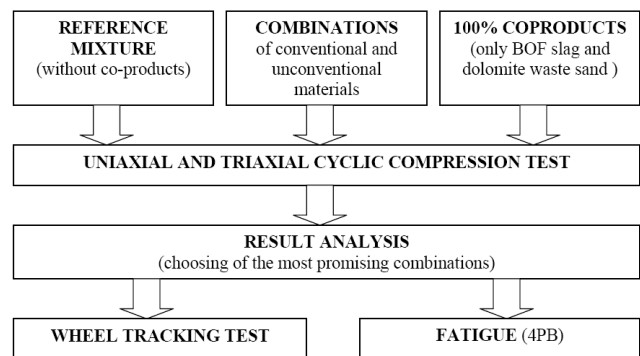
REFERENCE MIXTURE
(without co-products)

COMBINATIONS
of conventional and unconventional materials

100% COPRODUCTS
(only BOF slag and dolomite waste sand )

UNIAXIAL AND TRIAXIAL CYCLIC COMPRESSION TEST

RESULT ANALYSIS
(choosing of the most promising combinations)

WHEEL TRACKING TEST

FATIGUE (4PB)